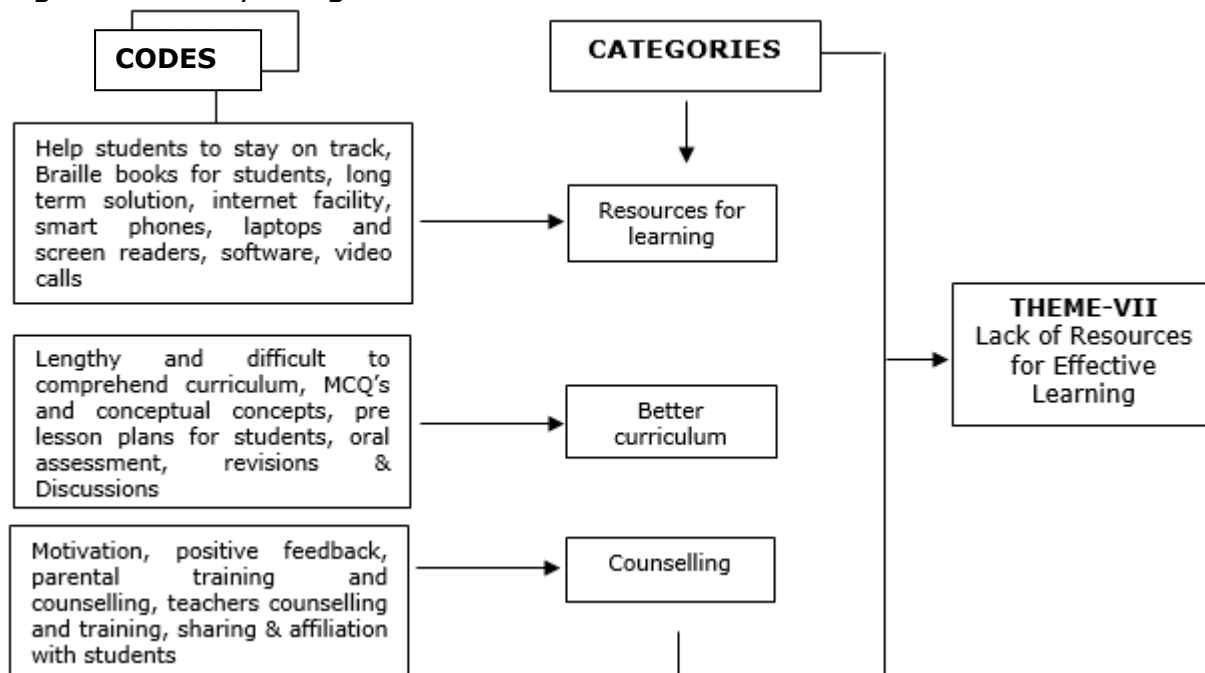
CODES

CATEGORIES

Help students to stay on track, Braille books for students, long term solution, internet facility, smart phones, laptops and screen readers, software, video calls

Resources for learning

Lengthy and difficult to comprehend curriculum, MCQ's and conceptual concepts, pre lesson plans for students, oral assessment, revisions & Discussions

Better curriculum

Motivation, positive feedback, parental training and counselling, teachers counselling and training, sharing & affiliation with students

Counselling

THEME-VII
Lack of Resources for Effective Learning